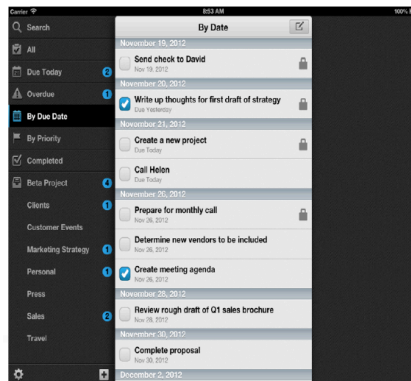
Carrier
8:53 AM
100%

Search
All
Due Today 2
Overdue 1
By Due Date
By Priority
Completed
Beta Project 4
Clients 1
Customer Events
Marketing Strategy 1
Personal 1
Press
Sales 2
Travel

By Date

November 19, 2012
Send check to David
Nov 19, 2012

November 20, 2012
Write up thoughts for first draft of strategy
Due Yesterday

November 21, 2012
Create a new project
Due Today

Call Helen
Due Today

November 26, 2012
Prepare for monthly call
Nov 26, 2012

Determine new vendors to be included
Nov 26, 2012

Create meeting agenda
Nov 26, 2012

November 28, 2012
Review rough draft of Q1 sales brochure
Nov 28, 2012

November 30, 2012
Complete proposal
Nov 30, 2012

December 2, 2012